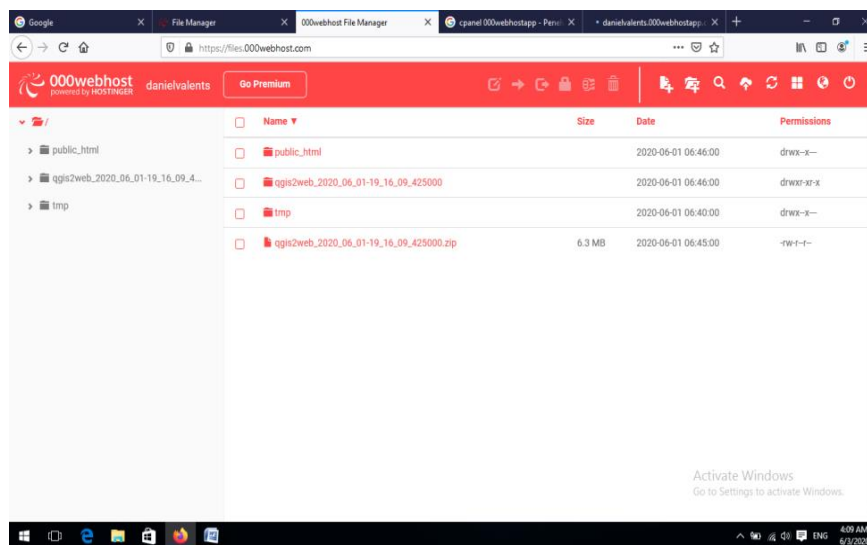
Google × File Manager × 000webhost File Manager × cpanel 000webhostapp - Penel × danielvalents.000webhostapp. × +

https://files.000webhost.com

000webhost powered by HOSTINGER danielvalents Go Premium

/
public_html
qgis2web_2020_06_01-19_16_09_4...
tmp

| | Name ▼ | Size | Date | Permissions |
|---|---|---|---|---|
| | public_html | | 2020-06-01 06:46:00 | drwx--x--- |
| | qgis2web_2020_06_01-19_16_09_425000 | | 2020-06-01 06:46:00 | drwxr-xr-x |
| | tmp | | 2020-06-01 06:40:00 | drwx--x--- |
| | qgis2web_2020_06_01-19_16_09_425000.zip | 6.3 MB | 2020-06-01 06:45:00 | -rw-r--r-- |

Activate Windows
Go to Settings to activate Windows.

ENG 4:09 AM 6/3/202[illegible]